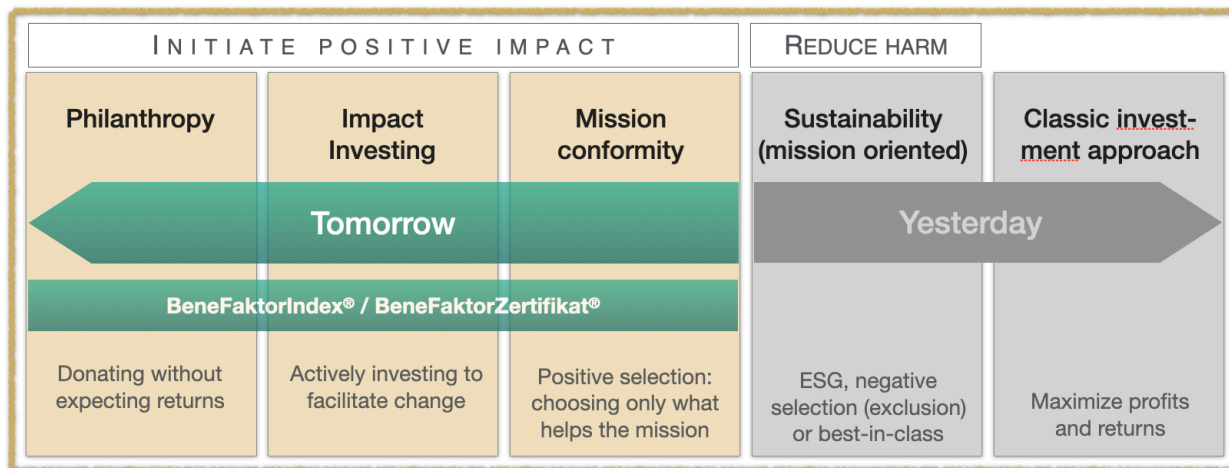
INITIATE POSITIVE IMPACT

REDUCE HARM

Philanthropy

Impact Investing

Mission conformity

Sustainability (mission oriented)

Classic investment approach

Tomorrow

Yesterday

BeneFaktorIndex® / BeneFaktorZertifikat®

Donating without expecting returns

Actively investing to facilitate change

Positive selection: choosing only what helps the mission

ESG, negative selection (exclusion) or best-in-class

Maximize profits and returns